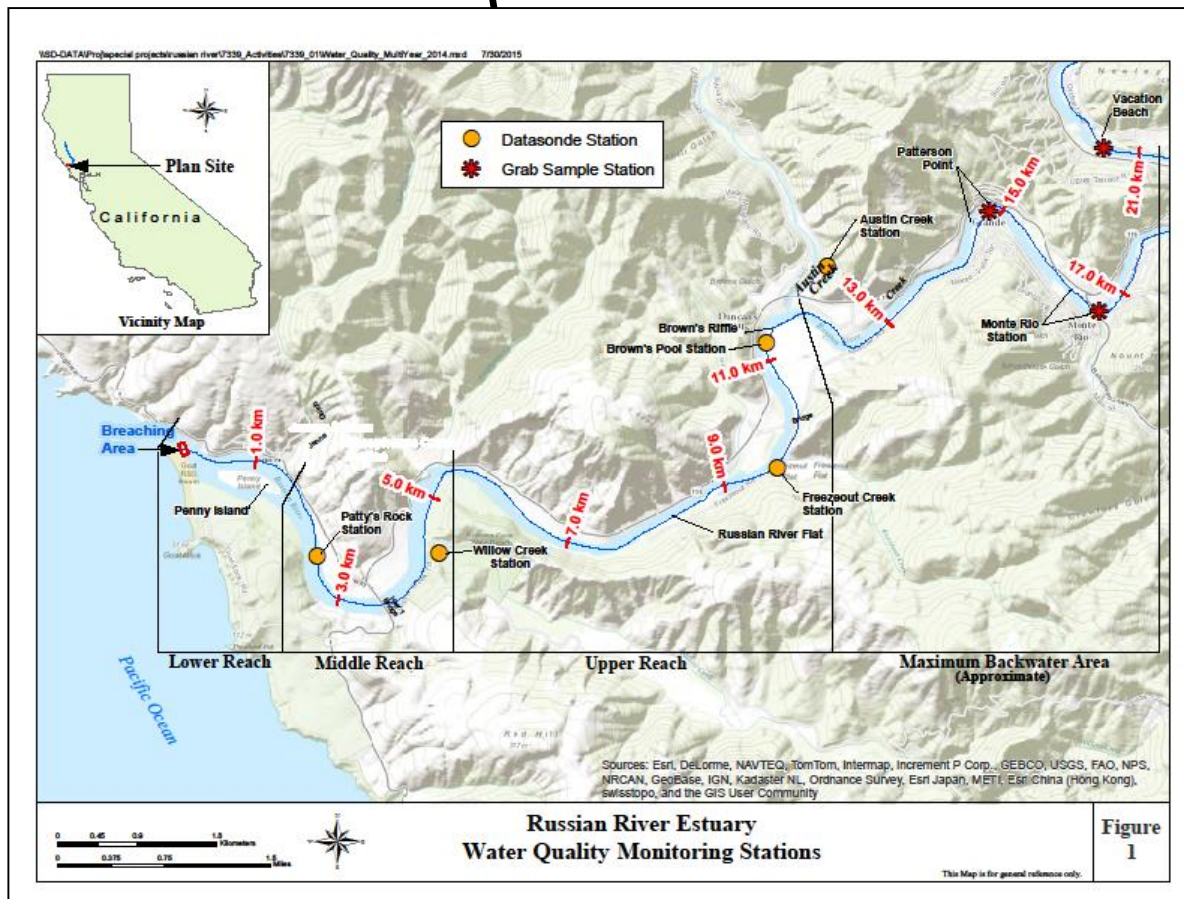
\\SD-DATA\Projects\special projects\russian river\7339_Activities\7339_01\Water_Quality_MultiYear_2014.mxd 7/30/2015

Plan Site

California

Vicinity Map

Datasonde Station

Grab Sample Station

Vacation Beach

Patterson Point

Austin Creek Station

Austin Creek

15.0 km

21.0 km

17.0 km

13.0 km

Monte Rio Station

Brown's Riffle

Brown's Pool Station

11.0 km

9.0 km

Freezeout Creek Station

Russian River Flat

7.0 km

5.0 km

1.0 km

3.0 km

Breaching Area

Penny Island

Patty's Rock Station

Willow Creek Station

Lower Reach

Middle Reach

Upper Reach

Maximum Backwater Area (Approximate)

Pacific Ocean

Sources: Esri, DeLorme, NAVTEQ, TomTom, Intermap, Increment P Corp., GEBCO, USGS, FAO, NPS, NRCAN, GeoBase, IGN, Kadaster NL, Ordnance Survey, Esri Japan, METI, Esri China (Hong Kong), swisstopo, and the GIS User Community

0 0.45 0.9 1.8 Kilometers

0 0.375 0.75 1.5 Miles

Russian River Estuary
Water Quality Monitoring Stations

Figure 1

This Map is for general reference only.